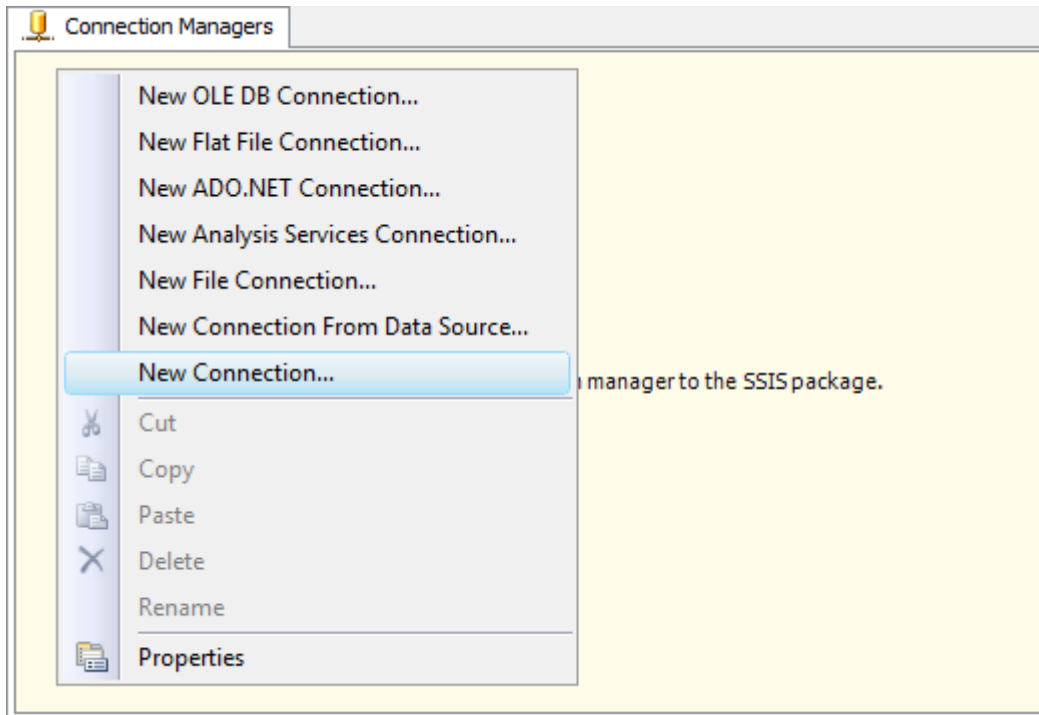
Connection Managers

New OLE DB Connection...
New Flat File Connection...
New ADO.NET Connection...
New Analysis Services Connection...
New File Connection...
New Connection From Data Source...
New Connection...
Cut
Copy
Paste
Delete
Rename
Properties

manager to the SSIS package.